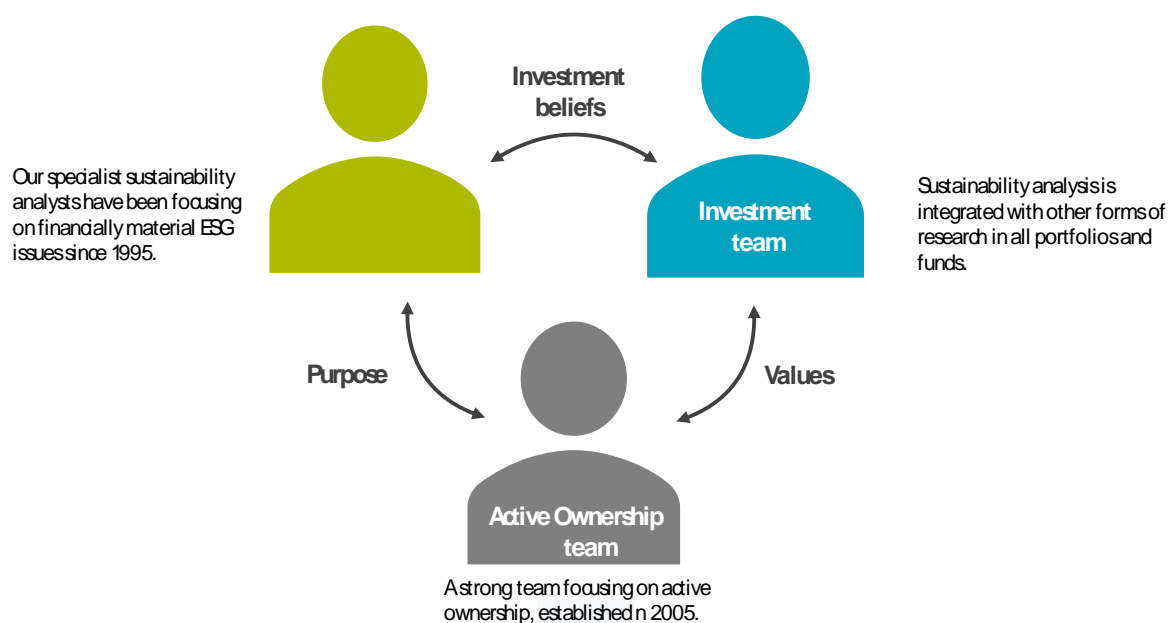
Investment beliefs

Our specialist sustainability analysts have been focusing on financially material ESG issues since 1995.

Investment team

Sustainability analysis is integrated with other forms of research in all portfolios and funds.

Purpose

Values

Active Ownership team

A strong team focusing on active ownership, established n 2005.